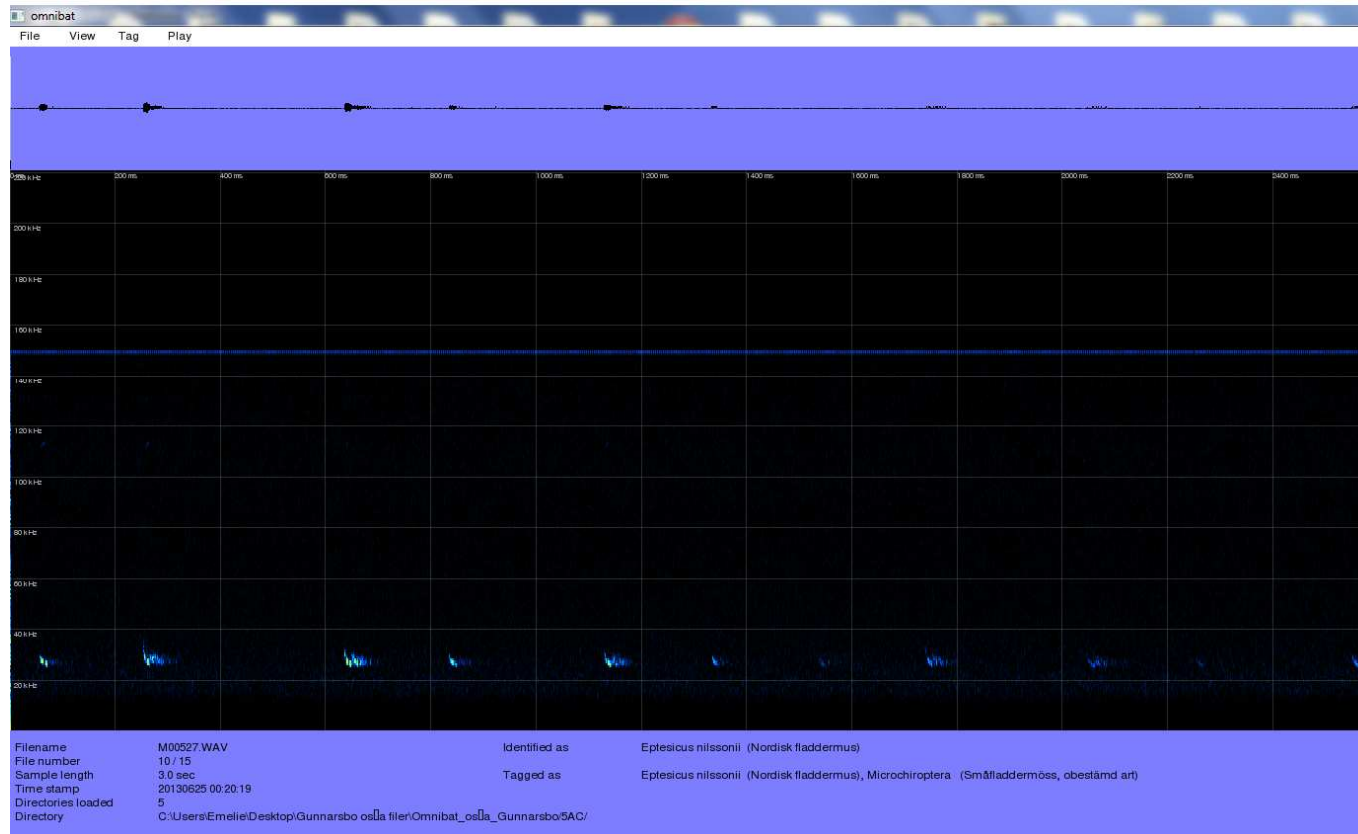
omnibat
File View Tag Play

0 ms 200 ms 400 ms 600 ms 800 ms 1000 ms 1200 ms 1400 ms 1600 ms 1800 ms 2000 ms 2200 ms 2400 ms

220 kHz
200 kHz
180 kHz
160 kHz
140 kHz
120 kHz
100 kHz
80 kHz
60 kHz
40 kHz
20 kHz

Filename M00527.WAV
File number 10 / 15
Sample length 3.0 sec
Time stamp 20130625 00:20:19
Directories loaded 5
Directory C:\Users\Emelie\Desktop\Gunnarsbo os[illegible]a filer\Omnibat_os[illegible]a_Gunnarsbo/5AC/

Identified as Eptesicus nilssonii (Nordisk fladdermus)

Tagged as Eptesicus nilssonii (Nordisk fladdermus), Microchiroptera (Småfladdermöss, obestämd art)